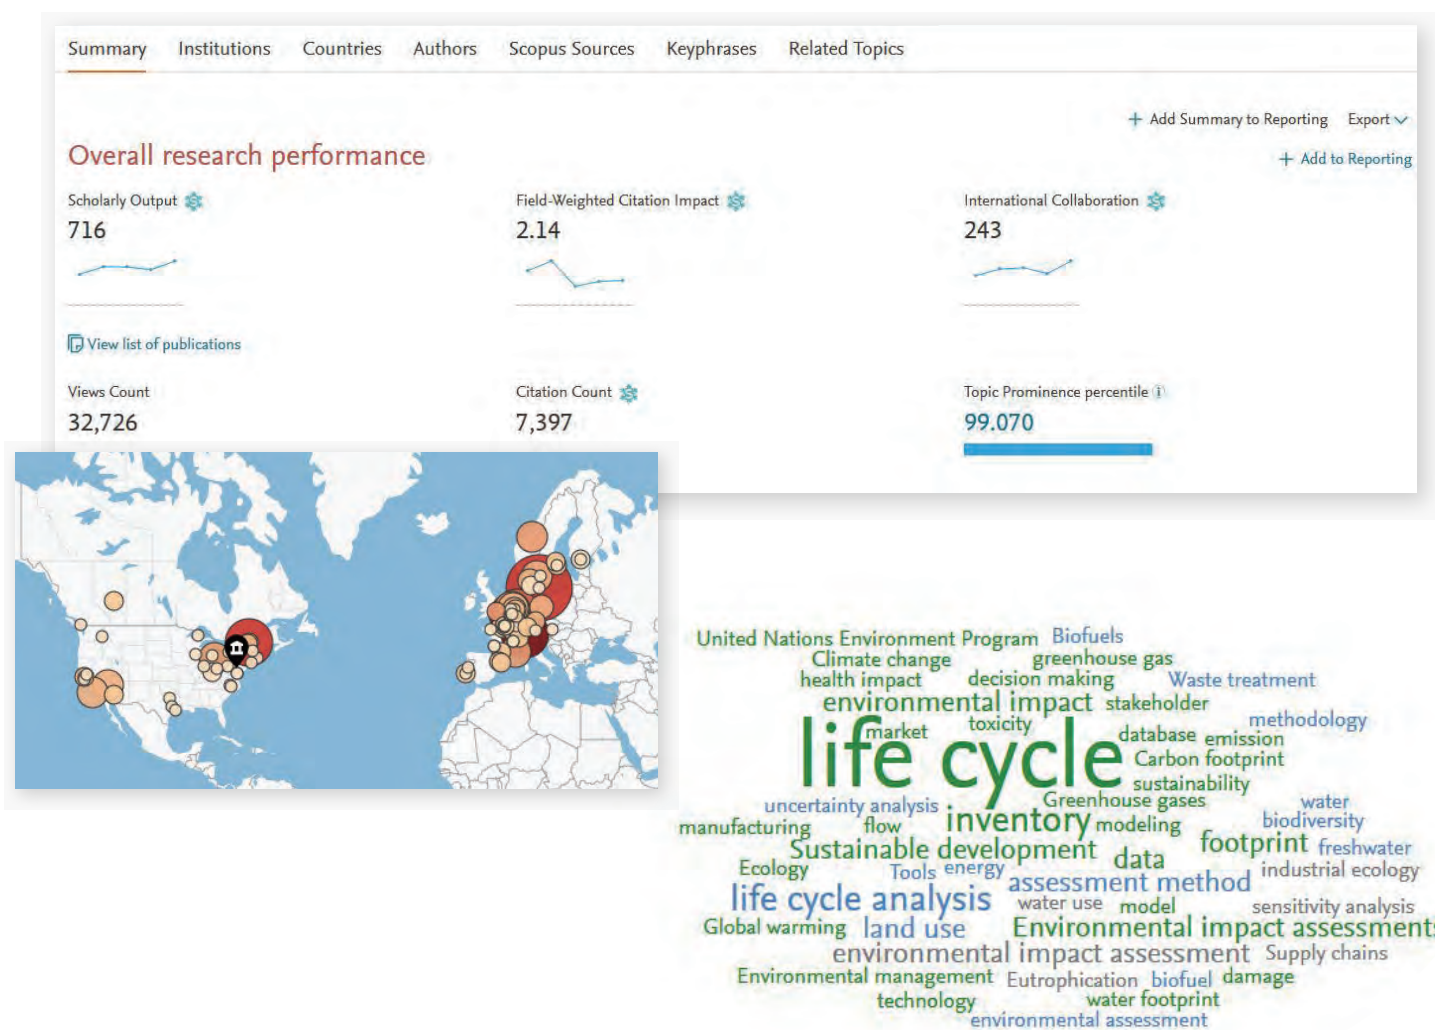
Summary Institutions Countries Authors Scopus Sources Keyphrases Related Topics

+ Add Summary to Reporting Export

Overall research performance

+ Add to Reporting

Scholarly Output
716

Field-Weighted Citation Impact
2.14

International Collaboration
243

View list of publications

Views Count
32,726

Citation Count
7,397

Topic Prominence percentile
99.070

United Nations Environment Program Biofuels Climate change greenhouse gas health impact decision making Waste treatment environmental impact stakeholder methodology life cycle market toxicity database emission Carbon footprint sustainability uncertainty analysis Greenhouse gases water manufacturing flow inventory modeling biodiversity Sustainable development data footprint freshwater Ecology Tools energy industrial ecology assessment method life cycle analysis water use model sensitivity analysis Global warming land use Environmental impact assessment environmental impact assessment Supply chains Environmental management Eutrophication biofuel damage technology water footprint environmental assessment